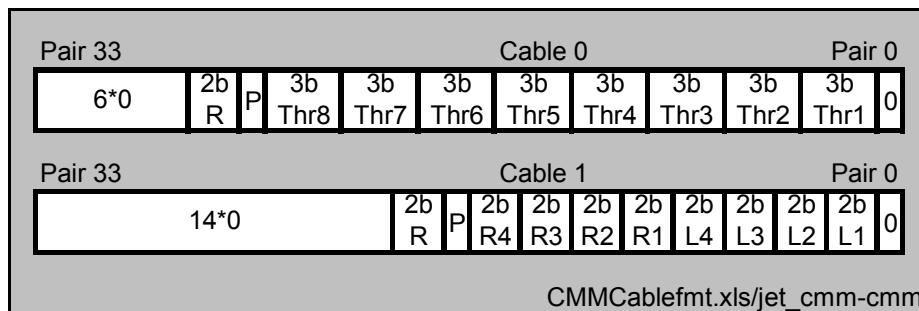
Pair 33 Cable 0 Pair 0

| 6*0 | 2b R | P | 3b Thr8 | 3b Thr7 | 3b Thr6 | 3b Thr5 | 3b Thr4 | 3b Thr3 | 3b Thr2 | 3b Thr1 | 0 |
|---|---|---|---|---|---|---|---|---|---|---|---|

Pair 33 Cable 1 Pair 0

| 14*0 | 2b R | P | 2b R4 | 2b R3 | 2b R2 | 2b R1 | 2b L4 | 2b L3 | 2b L2 | 2b L1 | 0 |
|---|---|---|---|---|---|---|---|---|---|---|---|

CMMCablefmt.xls/jet_cmm-cmm